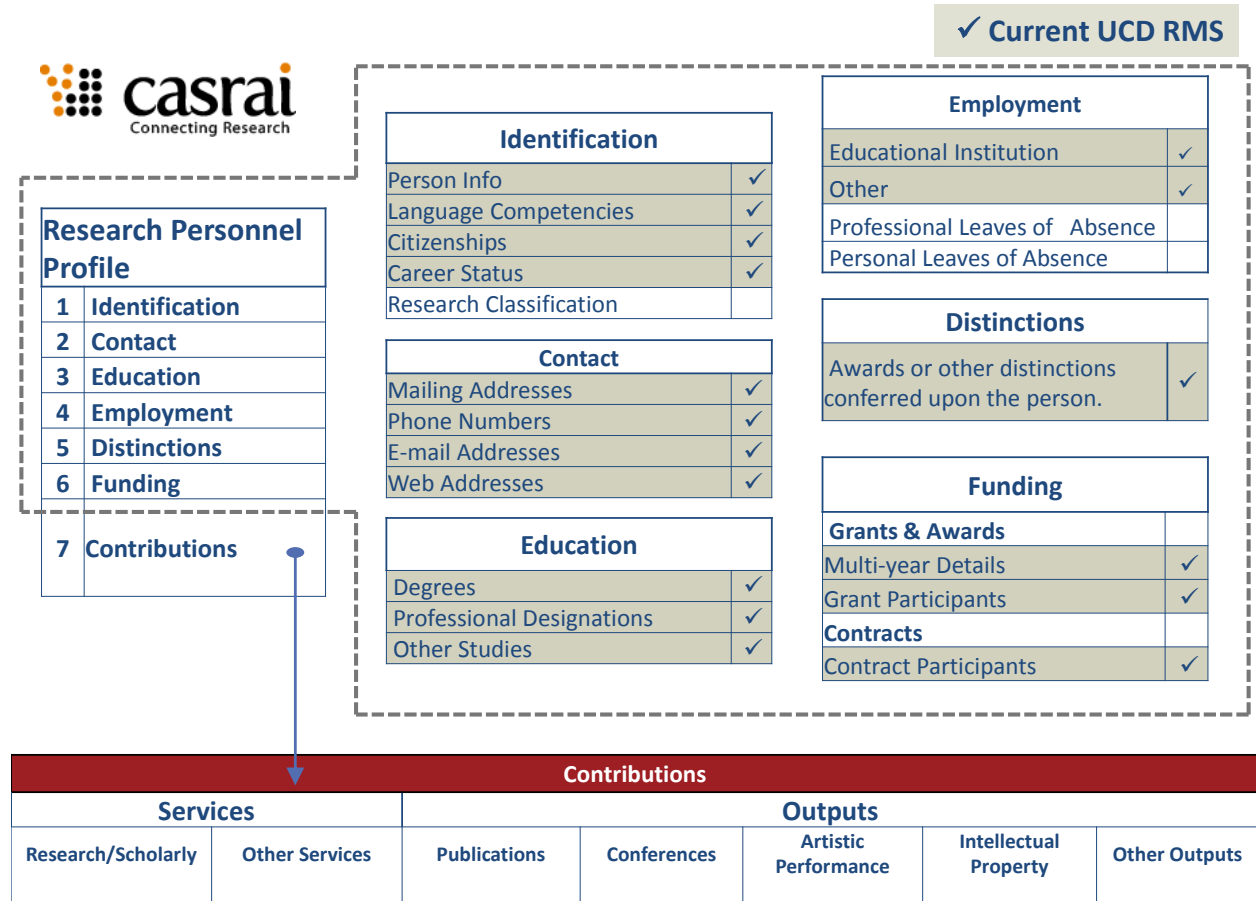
✓ Current UCD RMS

casrai
Connecting Research

| Research Personnel Profile | |
|---|---|
| 1 | Identification |
| 2 | Contact |
| 3 | Education |
| 4 | Employment |
| 5 | Distinctions |
| 6 | Funding |
| 7 | Contributions |

| Identification | |
|---|---|
| Person Info | ✓ |
| Language Competencies | ✓ |
| Citizenships | ✓ |
| Career Status | ✓ |
| Research Classification | |

| Contact | |
|---|---|
| Mailing Addresses | ✓ |
| Phone Numbers | ✓ |
| E-mail Addresses | ✓ |
| Web Addresses | ✓ |

| Education | |
|---|---|
| Degrees | ✓ |
| Professional Designations | ✓ |
| Other Studies | ✓ |

| Employment | |
|---|---|
| Educational Institution | ✓ |
| Other | ✓ |
| Professional Leaves of Absence | |
| Personal Leaves of Absence | |

| Distinctions | |
|---|---|
| Awards or other distinctions conferred upon the person. | ✓ |

| Funding | |
|---|---|
| Grants & Awards | |
| Multi-year Details | ✓ |
| Grant Participants | ✓ |
| Contracts | |
| Contract Participants | ✓ |

Contributions

| Services | | Outputs | | | | |
|---|---|---|---|---|---|---|
| Research/Scholarly | Other Services | Publications | Conferences | Artistic Performance | Intellectual Property | Other Outputs |